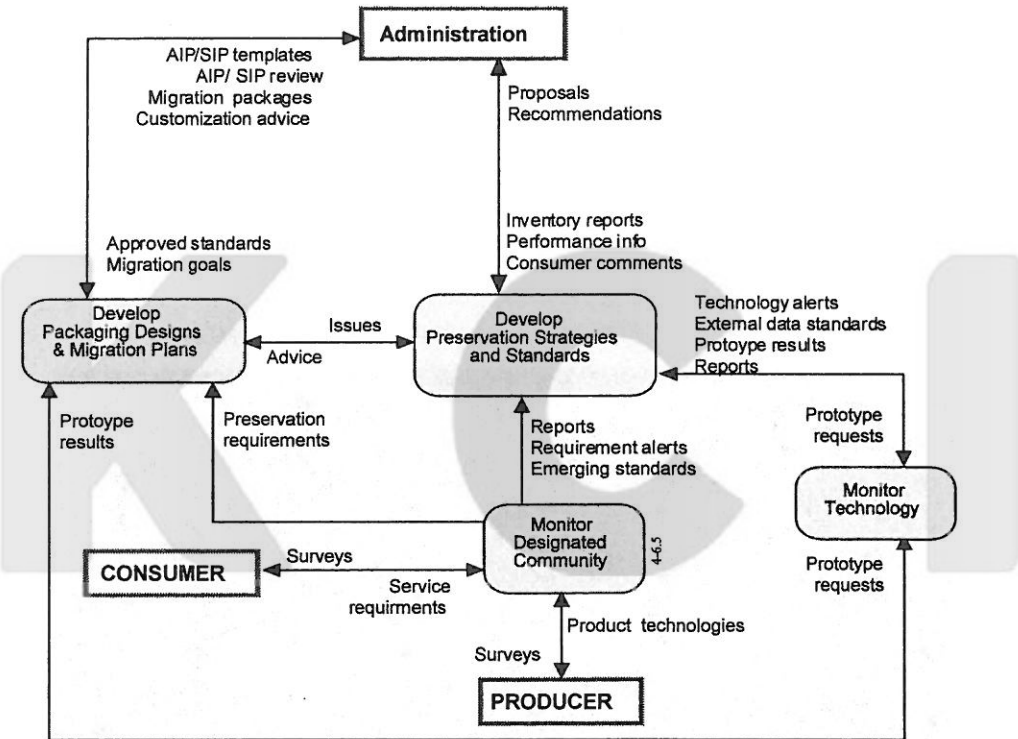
Administration

AIP/SIP templates
AIP/ SIP review
Migration packages
Customization advice

Proposals
Recommendations

Inventory reports
Performance info
Consumer comments

Approved standards
Migration goals

Develop
Packaging Designs
& Migration Plans

Issues

Advice

Develop
Preservation Strategies
and Standards

Technology alerts
External data standards
Protoype results
Reports

Protoype
results

Preservation
requirements

Reports
Requirement alerts
Emerging standards

Prototype
requests

Monitor
Technology

Monitor
Designated
Community

4-6.5

Surveys

CONSUMER

Service
requirments

Prototype
requests

Product technologies

Surveys

PRODUCER